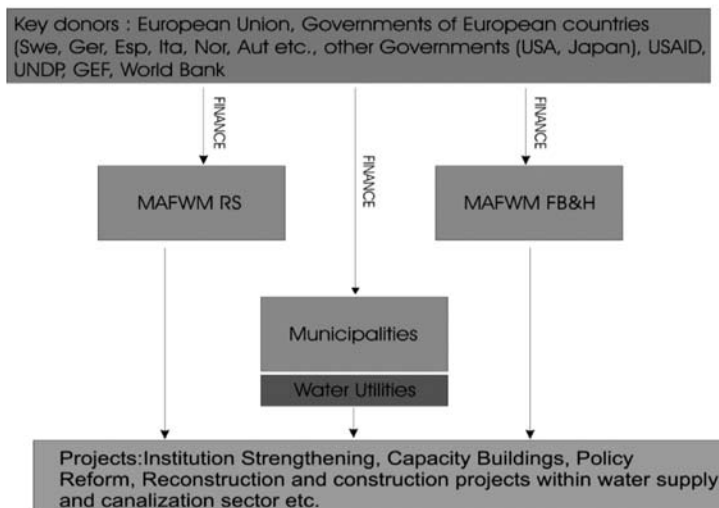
Key donors : European Union, Governments of European countries (Swe, Ger, Esp, Ita, Nor, Aut etc., other Governments (USA, Japan), USAID, UNDP, GEF, World Bank

FINANCE

FINANCE

FINANCE

MAFWM RS

MAFWM FB&H

Municipalities

Water Utilities

Projects:Institution Strengthening, Capacity Buildings, Policy Reform, Reconstruction and construction projects within water supply and canalization sector etc.